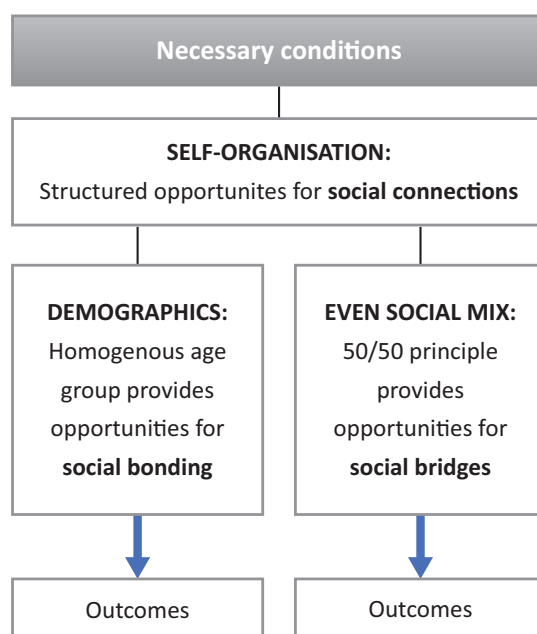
Necessary conditions

SELF-ORGANISATION:
Structured opportunites for social connections

DEMOGRAPHICS:
Homogenous age group provides opportunities for social bonding

EVEN SOCIAL MIX:
50/50 principle provides opportunities for social bridges

Outcomes

Outcomes